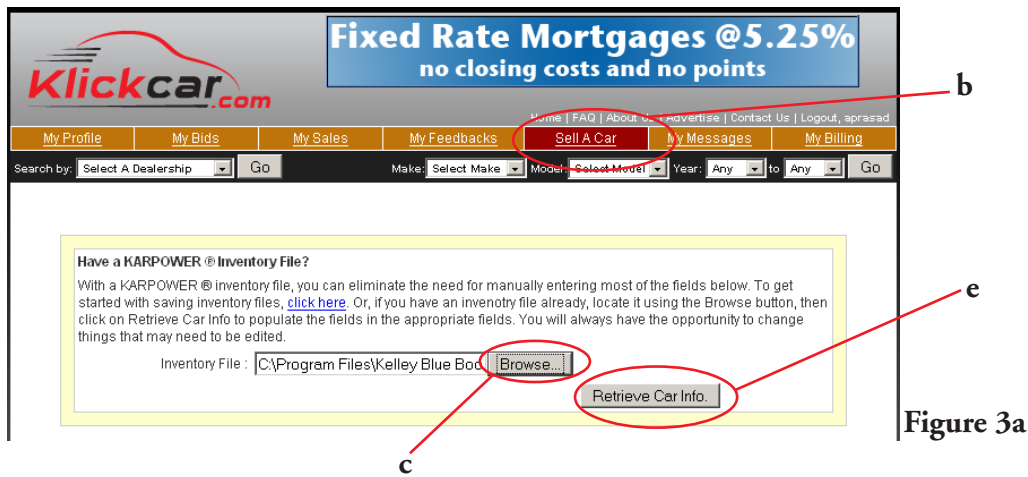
Fixed Rate Mortgages @5.25%
no closing costs and no points

Klickcar.com

Home | FAQ | About Us | Advertise | Contact Us | Logout, aprasad

b

My Profile | My Bids | My Sales | My Feedbacks | Sell A Car | My Messages | My Billing

Search by: Select A Dealership Go

Make: Select Make Model: Select Model Year: Any to Any Go

Have a KARPOWER ® Inventory File?

With a KARPOWER ® inventory file, you can eliminate the need for manually entering most of the fields below. To get started with saving inventory files, click here. Or, if you have an invenotry file already, locate it using the Browse button, then click on Retrieve Car Info to populate the fields in the appropriate fields. You will always have the opportunity to change things that may need to be edited.

e

Inventory File : C:\Program Files\Kelley Blue Boo Browse...

Retrieve Car Info.

Figure 3a

c